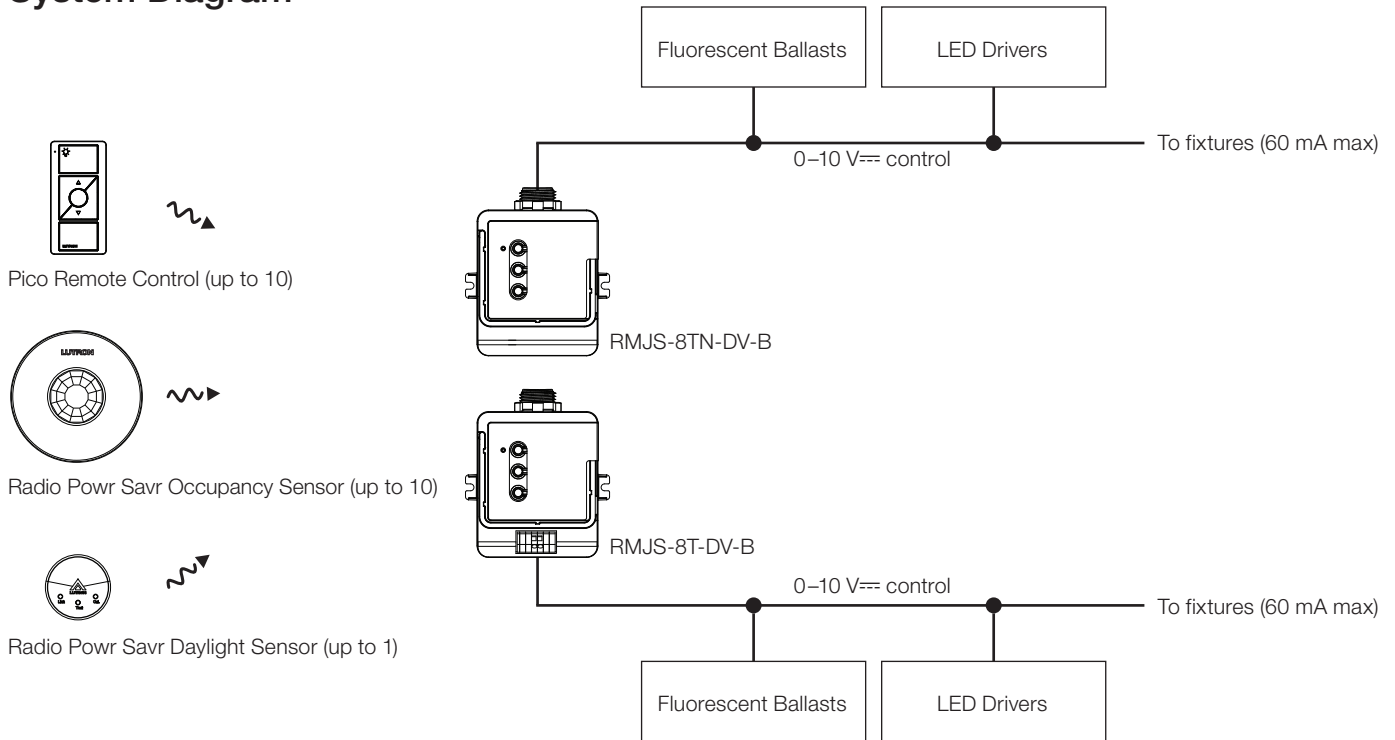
System Diagram

Fluorescent Ballasts

LED Drivers

To fixtures (60 mA max)

0–10 V⎓ control

Pico Remote Control (up to 10)

RMJS-8TN-DV-B

LUTRON

Radio Powr Savr Occupancy Sensor (up to 10)

RMJS-8T-DV-B

0–10 V⎓ control

To fixtures (60 mA max)

Radio Powr Savr Daylight Sensor (up to 1)

Fluorescent Ballasts

LED Drivers